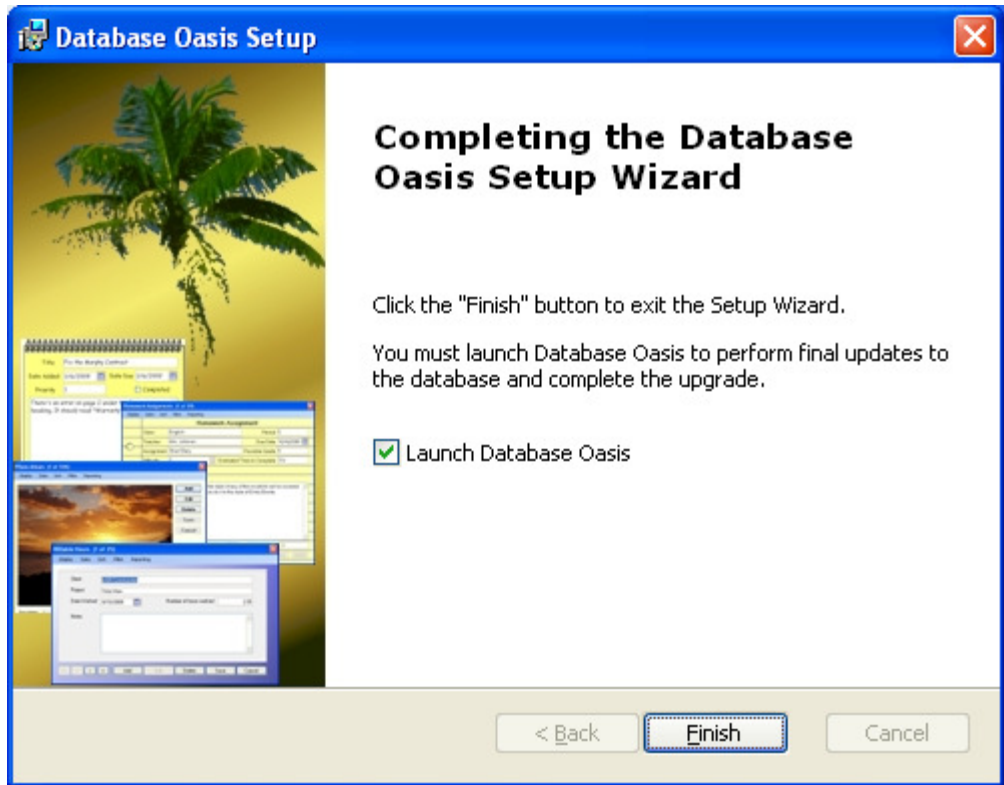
Database Oasis Setup

Completing the Database Oasis Setup Wizard

Click the "Finish" button to exit the Setup Wizard.

You must launch Database Oasis to perform final updates to the database and complete the upgrade.

Launch Database Oasis

< Back

Finish

Cancel